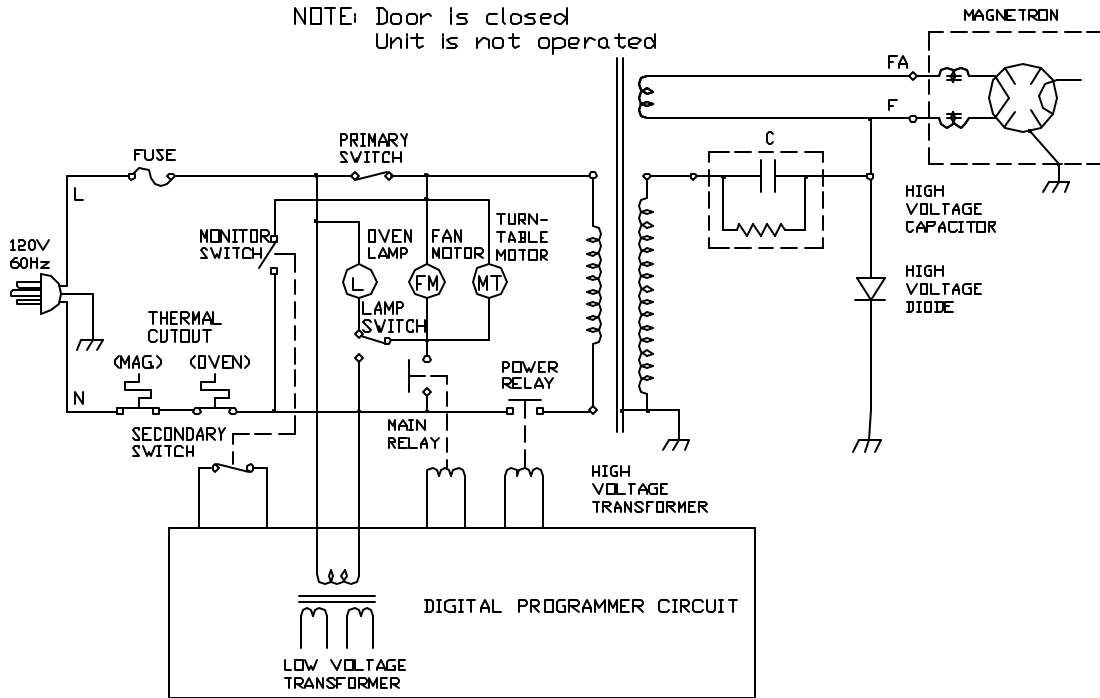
NOTE: Door Is closed
Unit Is not operated

MAGNETRON

FA

F

C

FUSE

PRIMARY SWITCH

L

HIGH VOLTAGE CAPACITOR

120V 60Hz

MONITOR SWITCH

OVEN LAMP

FAN MOTOR

TURN-TABLE MOTOR

L

FM

MT

HIGH VOLTAGE DIODE

LAMP SWITCH

THERMAL CUTOUT

(MAG)

(OVEN)

POWER RELAY

N

SECONDARY SWITCH

MAIN RELAY

HIGH VOLTAGE TRANSFORMER

DIGITAL PROGRAMMER CIRCUIT

LOW VOLTAGE TRANSFORMER